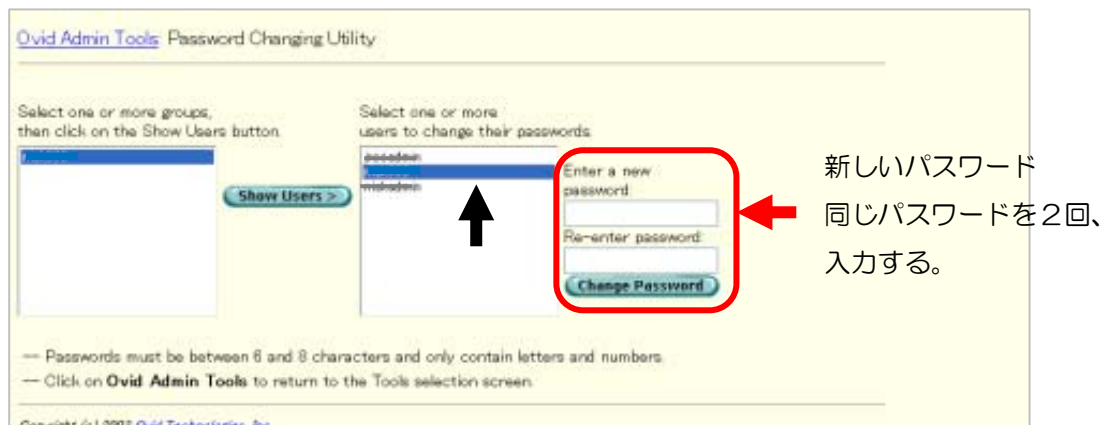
Ovid Admin Tools: Password Changing Utility

Select one or more groups, then click on the Show Users button.

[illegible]

Show Users >

Select one or more users to change their passwords.

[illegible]
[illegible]
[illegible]

Enter a new password:

Re-enter password:

Change Password

新しいパスワード
同じパスワードを２回、
入力する。

— Passwords must be between 6 and 8 characters and only contain letters and numbers.
— Click on **Ovid Admin Tools** to return to the Tools selection screen.

Copyright (c) 200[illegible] Ovid Technologies, Inc.